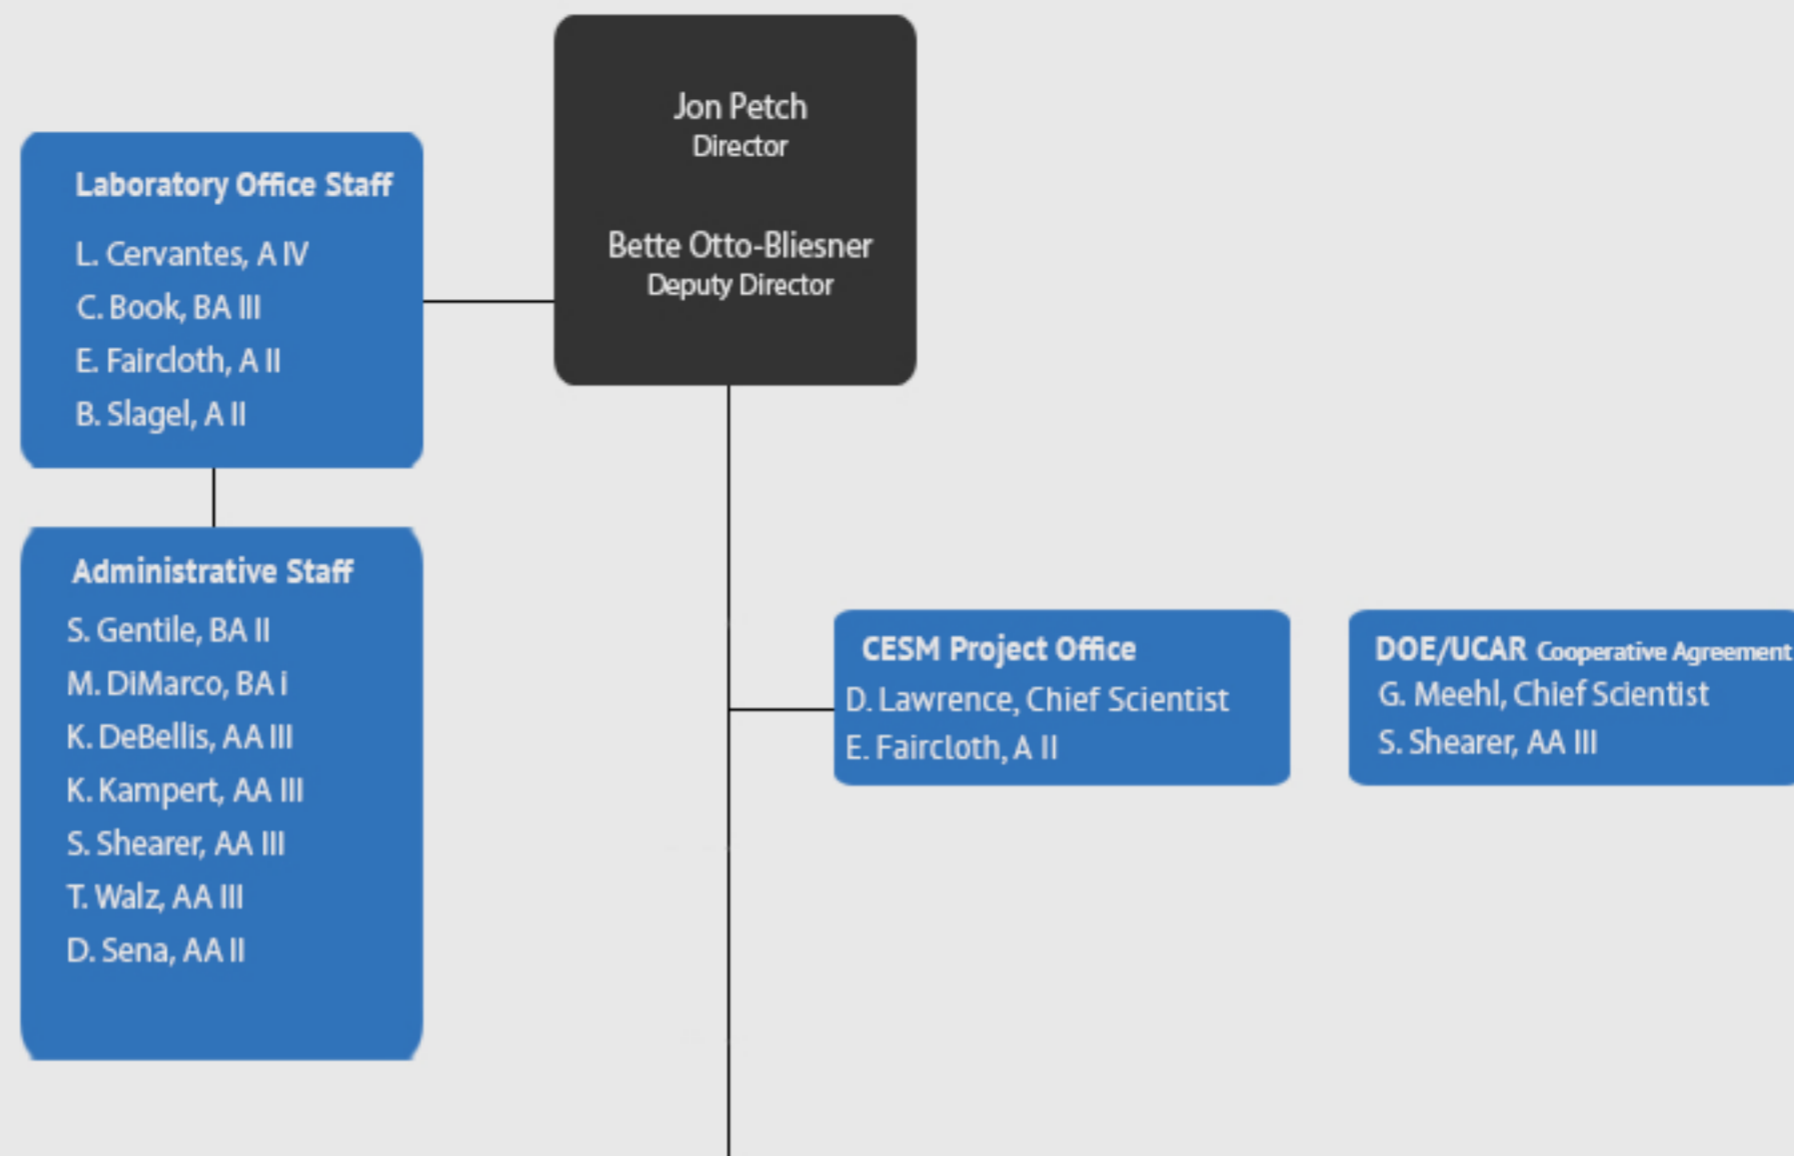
Jon Petch
Director

Bette Otto-Bliesner
Deputy Director

Laboratory Office Staff
L. Cervantes, A IV
C. Book, BA III
E. Faircloth, A II
B. Slagel, A II

Administrative Staff
S. Gentile, BA II
M. DiMarco, BA I
K. DeBellis, AA III
K. Kampert, AA III
S. Shearer, AA III
T. Walz, AA III
D. Sena, AA II

CESM Project Office
D. Lawrence, Chief Scientist
E. Faircloth, A II

DOE/UCAR Cooperative Agreement
G. Meehl, Chief Scientist
S. Shearer, AA III